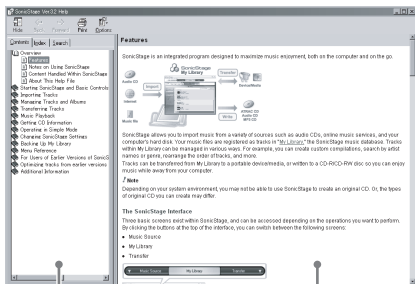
SonicStage Ver.3.2 Help

Hide Back Forward Print Options

Contents Index Search

Overview
Notes on Using SonicStage
Content Handled Within SonicStage
About This Help File
Starting SonicStage and Basic Controls
Importing Tracks
Managing Tracks and Albums
Transferring Tracks
Music Playback
Getting CD Information
Operating in Simple Mode
Changing SonicStage Settings
Backing Up My Library
Menu Reference
For Users of Earlier Versions of SonicS
Optimizing tracks from earlier version
Additional Information

Features

SonicStage is an integrated program designed to maximize music enjoyment, both on the computer and on the go.

Audio CD
Internet
Music file
Import
SonicStage My Library
Transfer
Device/Media
Write
ATRAC CD Audio CD MP3 CD

SonicStage allows you to import music from a variety of sources such as audio CDs, online music services, and your computer's hard disk. Your music files are registered as tracks in "My Library," the SonicStage music database. Tracks within My Library can be managed in various ways. For example, you can create custom compilations, search by artist names or genre, rearrange the order of tracks, and more.
Tracks can be transferred from My Library to a portable device/media, or written to a CD-R/CD-RW disc so you can enjoy music while away from your computer.

Note
Depending on your system environment, you may not be able to use SonicStage to create an original CD. Or, the types of original CD you can create may differ.

The SonicStage Interface
Three basic screens exist within SonicStage, and can be accessed depending on the operations you want to perform. By clicking the buttons at the top of the interface, you can switch between the following screens:
Music Source
My Library
Transfer

Music Source My Library Transfer